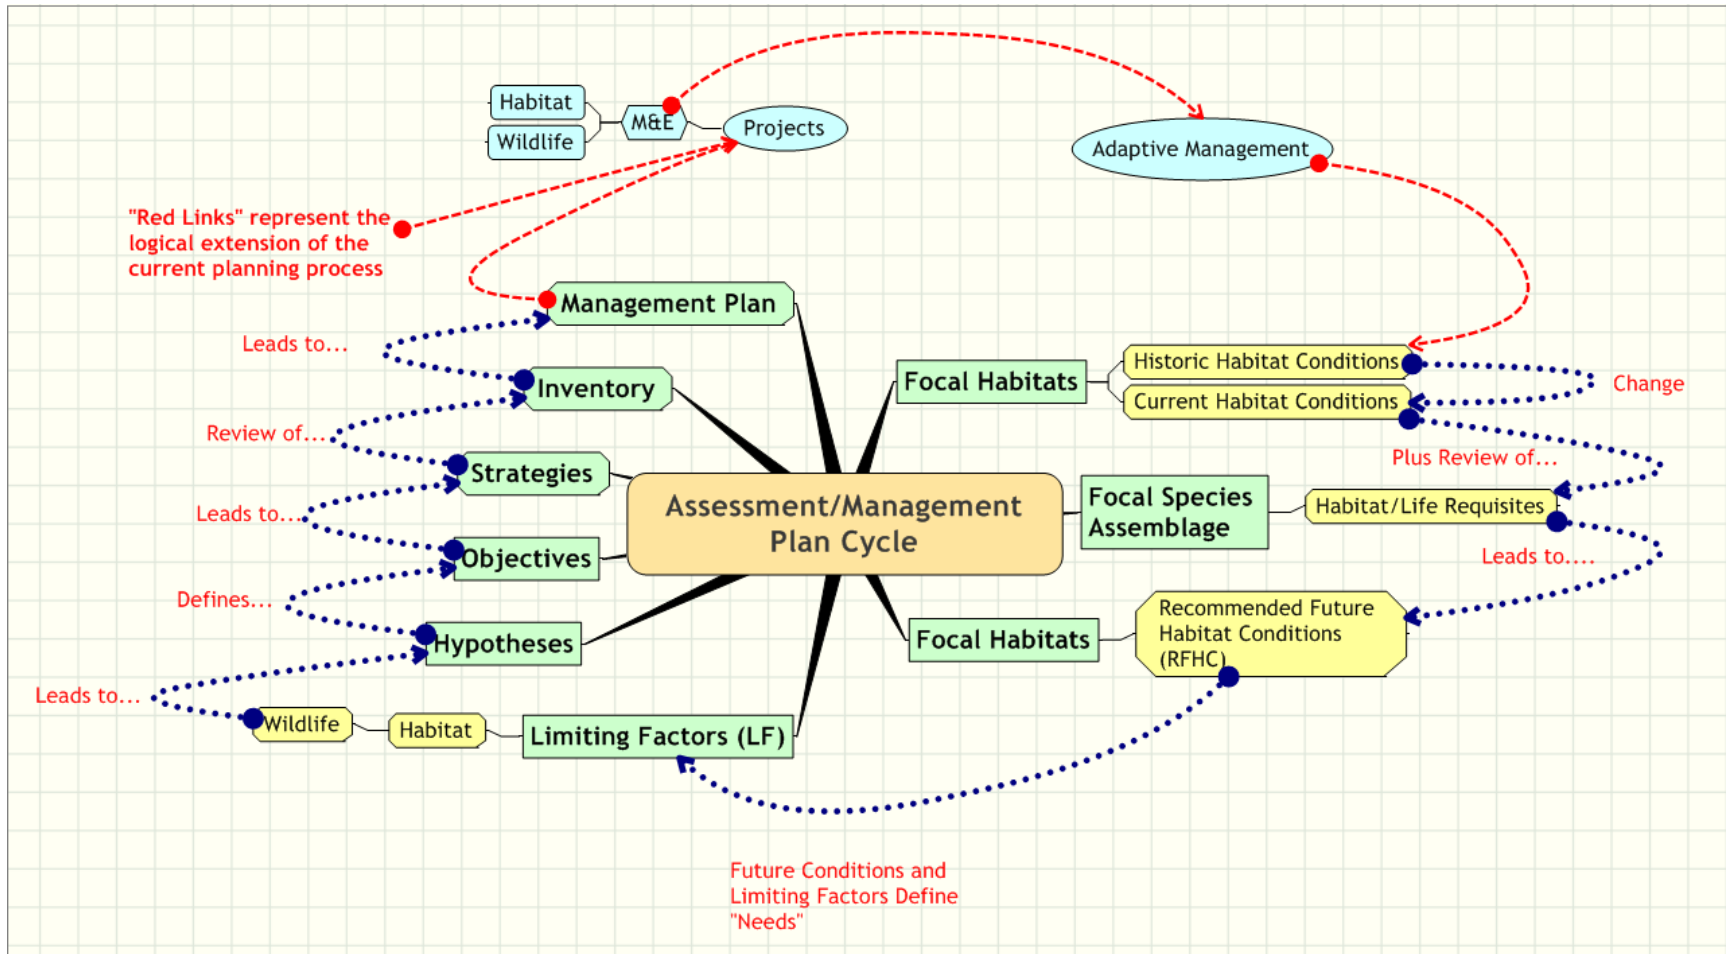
Habitat
Wildlife
M&E
Projects
Adaptive Management

"Red Links" represent the logical extension of the current planning process

Management Plan
Leads to...
Inventory
Review of...
Strategies
Leads to...
Objectives
Defines...
Hypotheses
Leads to...
Wildlife
Habitat
Limiting Factors (LF)

Assessment/Management Plan Cycle

Focal Habitats
Historic Habitat Conditions
Current Habitat Conditions
Change
Plus Review of...
Focal Species Assemblage
Habitat/Life Requisites
Leads to....
Focal Habitats
Recommended Future Habitat Conditions (RFHC)

Future Conditions and Limiting Factors Define "Needs"